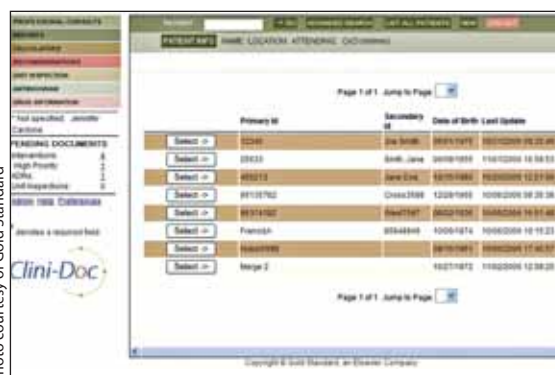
Photo courtesy of Gold Standard

PROFESSIONAL CONSULTS

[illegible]

CALCULATORS

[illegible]

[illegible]

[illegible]

DRUG INFORMATION

* not specified Jennifer Cardona

PENDING DOCUMENTS

Interventions

High Priority

ADRs

Unit Inspections

Admin Help Preferences

* denotes a required field

Clini-Doc

PATIENT INFO NAME LOCATION ATTENDING CIO

Page 1 of 1 Jump to Page

| | Primary Id | Secondary Id | Date of Birth | Last Update |
|---|---|---|---|---|
| Select -> | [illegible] | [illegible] | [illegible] | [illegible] |
| Select -> | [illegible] | Smith, Jane | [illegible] | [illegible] |
| Select -> | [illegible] | Jane Doe | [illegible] | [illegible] |
| Select -> | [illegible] | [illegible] | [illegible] | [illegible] |
| Select -> | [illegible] | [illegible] | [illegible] | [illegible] |
| Select -> | Frannish | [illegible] | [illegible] | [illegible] |
| Select -> | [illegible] | | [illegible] | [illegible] |
| Select -> | Merge 2 | | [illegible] | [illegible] |

Page 1 of 1 Jump to Page

Copyright © Gold Standard, an Elsevier Company